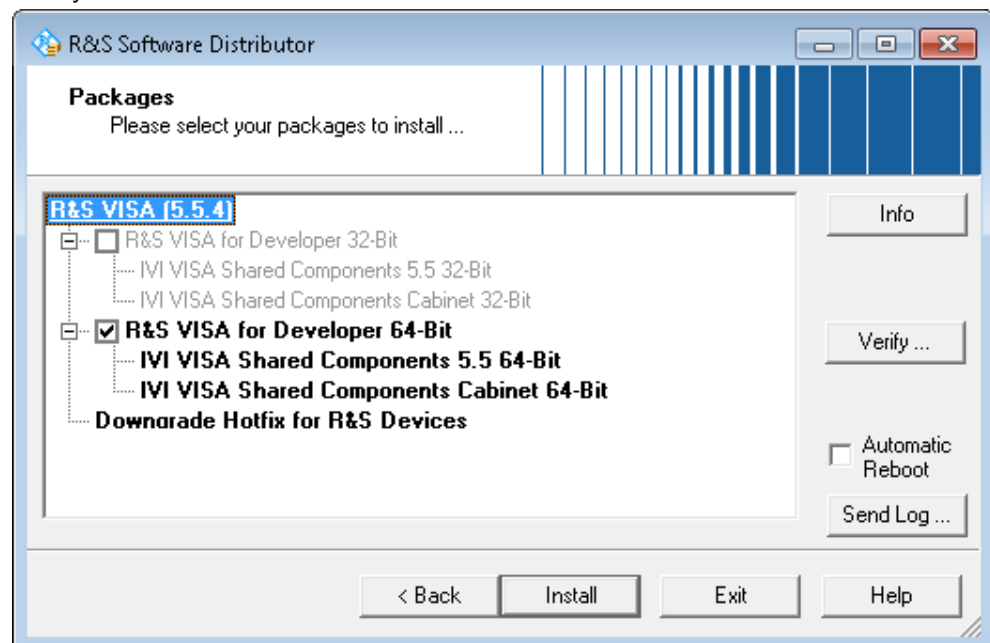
R&S Software Distributor

Packages
Please select your packages to install ...

R&S VISA (5.5.4)
R&S VISA for Developer 32-Bit
IVI VISA Shared Components 5.5 32-Bit
IVI VISA Shared Components Cabinet 32-Bit
R&S VISA for Developer 64-Bit
IVI VISA Shared Components 5.5 64-Bit
IVI VISA Shared Components Cabinet 64-Bit
Downgrade Hotfix for R&S Devices

Info
Verify ...
Automatic Reboot
Send Log ...

< Back
Install
Exit
Help